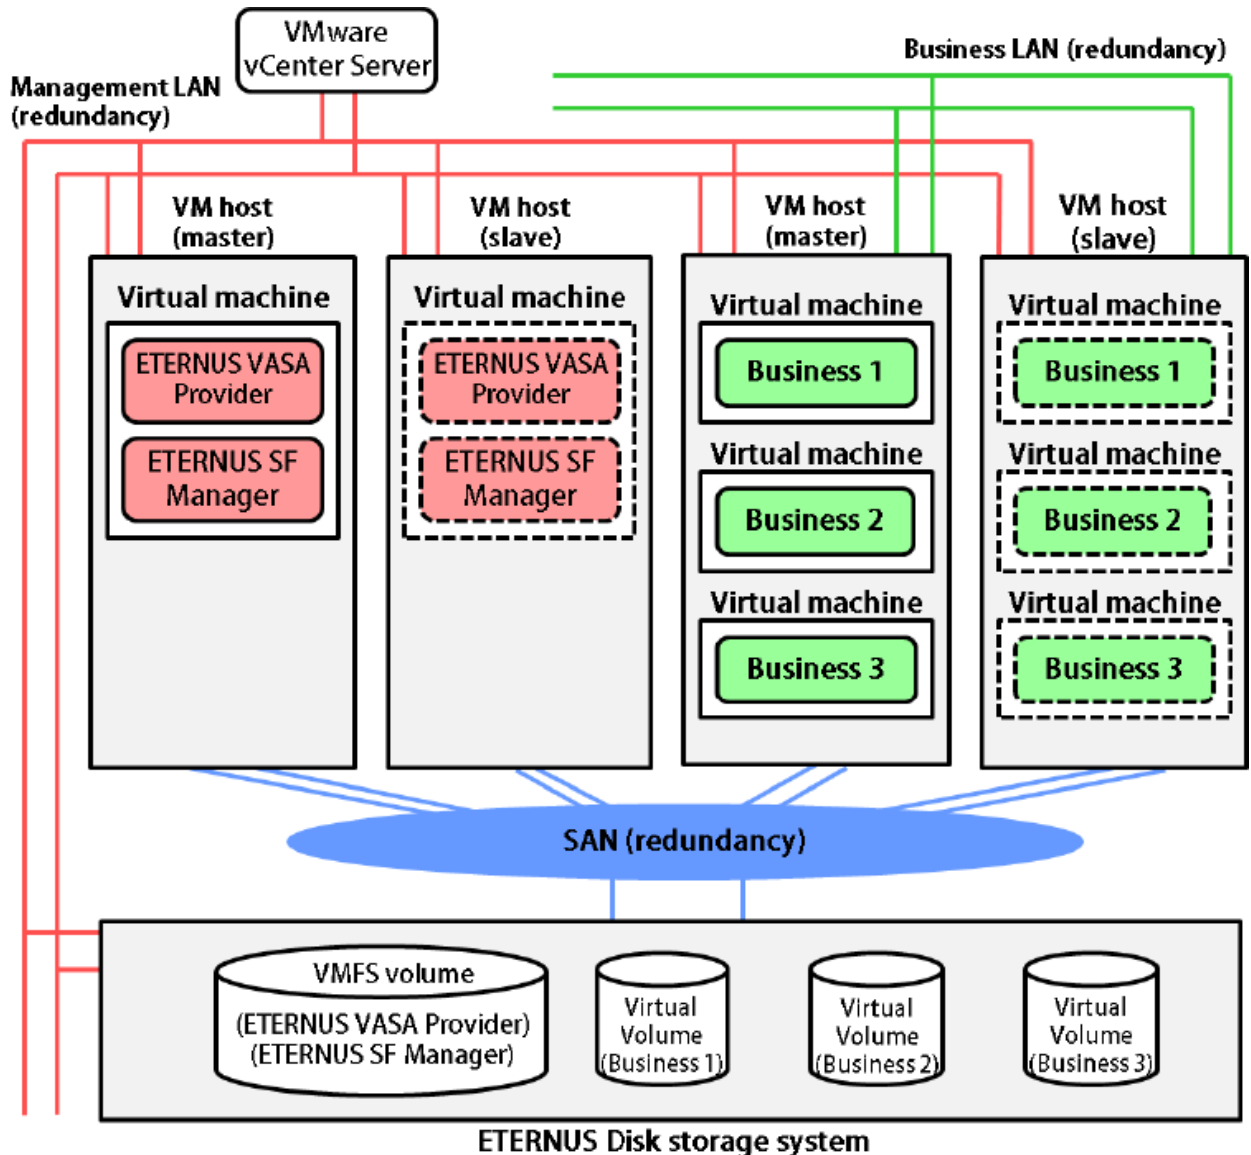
VMware
vCenter Server

Management LAN
(redundancy)

Business LAN (redundancy)

VM host
(master)

VM host
(slave)

VM host
(master)

VM host
(slave)

Virtual machine

ETERNUS VASA
Provider

ETERNUS SF
Manager

Virtual machine

ETERNUS VASA
Provider

ETERNUS SF
Manager

Virtual machine

Business 1

Virtual machine

Business 2

Virtual machine

Business 3

Virtual machine

Business 1

Virtual machine

Business 2

Virtual machine

Business 3

SAN (redundancy)

VMFS volume

(ETERNUS VASA Provider)
(ETERNUS SF Manager)

Virtual
Volume
(Business 1)

Virtual
Volume
(Business 2)

Virtual
Volume
(Business 3)

ETERNUS Disk storage system